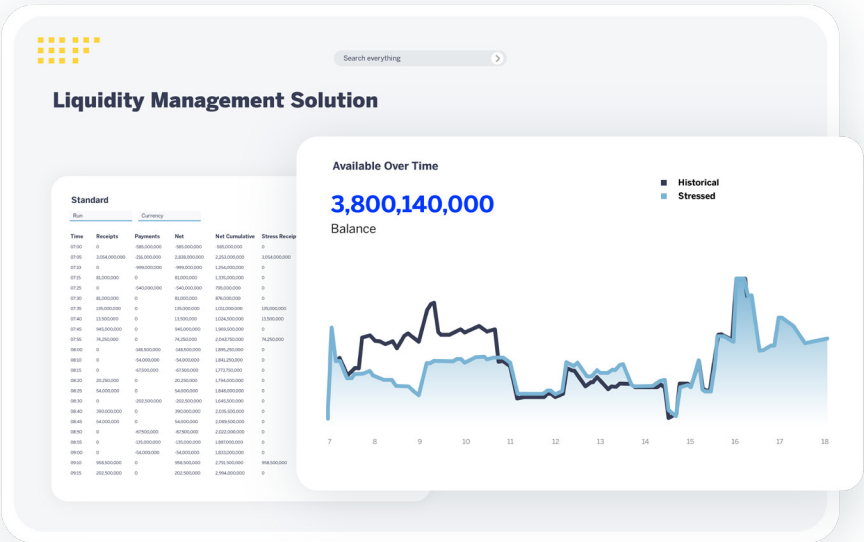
Search everything

Liquidity Management Solution

Standard

Run

Currency

| Time | Receipts | Payments | Net | Net Cumulative | Stress Receipts |
|---|---|---|---|---|---|
| 07:00 | 0 | -585,000,000 | -585,000,000 | -585,000,000 | 0 |
| 07:05 | 3,054,000,000 | -216,000,000 | 2,838,000,000 | 2,253,000,000 | 3,054,000,000 |
| 07:10 | 0 | -999,000,000 | -999,000,000 | 1,254,000,000 | 0 |
| 07:15 | 81,000,000 | 0 | 81,000,000 | 1,335,000,000 | 0 |
| 07:25 | 0 | -540,000,000 | -540,000,000 | 795,000,000 | 0 |
| 07:30 | 81,000,000 | 0 | 81,000,000 | 876,000,000 | 0 |
| 07:35 | 135,000,000 | 0 | 135,000,000 | 1,011,000,000 | 135,000,000 |
| 07:40 | 13,500,000 | 0 | 13,500,000 | 1,024,500,000 | 13,500,000 |
| 07:45 | 945,000,000 | 0 | 945,000,000 | 1,969,500,000 | 0 |
| 07:55 | 74,250,000 | 0 | 74,250,000 | 2,043,750,000 | 74,250,000 |
| 08:00 | 0 | -148,500,000 | -148,500,000 | 1,895,250,000 | 0 |
| 08:10 | 0 | -54,000,000 | -54,000,000 | 1,841,250,000 | 0 |
| 08:15 | 0 | -67,500,000 | -67,500,000 | 1,773,750,000 | 0 |
| 08:20 | 20,250,000 | 0 | 20,250,000 | 1,794,000,000 | 0 |
| 08:25 | 54,000,000 | 0 | 54,000,000 | 1,848,000,000 | 0 |
| 08:30 | 0 | -202,500,000 | -202,500,000 | 1,645,000,000 | 0 |
| 08:40 | 390,000,000 | 0 | 390,000,000 | 2,035,500,000 | 0 |
| 08:45 | 54,000,000 | 0 | 54,000,000 | 2,089,500,000 | 0 |
| 08:50 | 0 | -67,500,000 | -67,500,000 | 2,022,000,000 | 0 |
| 08:55 | 0 | -135,000,000 | -135,000,000 | 1,887,000,000 | 0 |
| 09:00 | 0 | -54,000,000 | -54,000,000 | 1,833,000,000 | 0 |
| 09:10 | 958,500,000 | 0 | 958,500,000 | 2,791,500,000 | 958,500,000 |
| 09:15 | 202,500,000 | 0 | 202,500,000 | 2,994,000,000 | 0 |

Available Over Time

3,800,140,000
Balance

Historical
Stressed

7 8 9 10 11 12 13 14 15 16 17 18